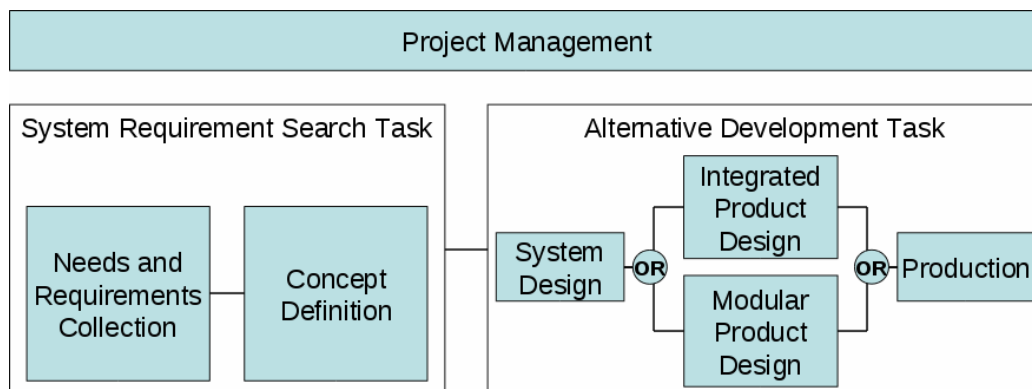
Project Management

System Requirement Search Task

Needs and Requirements Collection

Concept Definition

Alternative Development Task

System Design

OR

Integrated Product Design

Modular Product Design

OR

Production